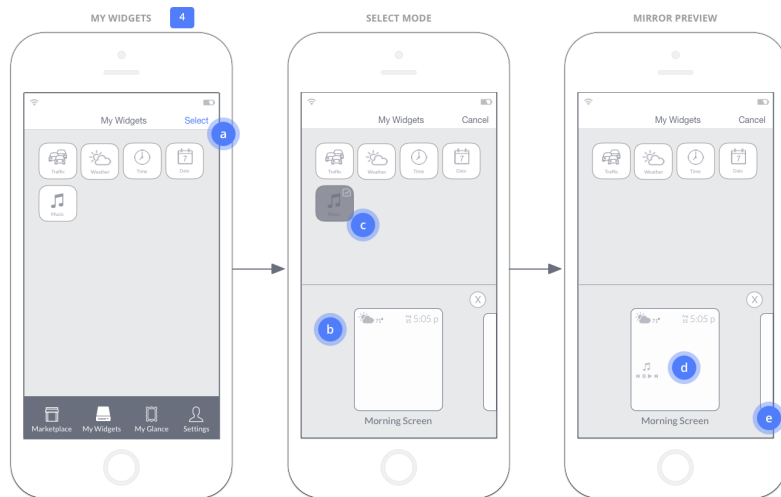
MY WIDGETS 4

My Widgets Select

a

Traffic Weather Time Date

7

Music

Marketplace My Widgets My Glance Settings

SELECT MODE

My Widgets Cancel

Traffic Weather Time Date

7

c

X

b

5:05 p

Morning Screen

MIRROR PREVIEW

My Widgets Cancel

Traffic Weather Time Date

7

X

5:05 p

d

Morning Screen

e